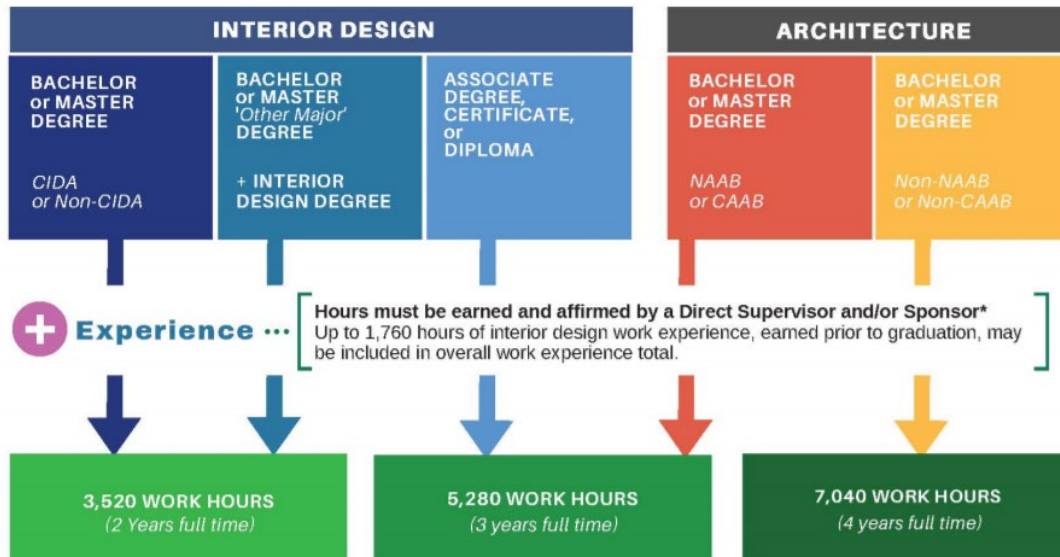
INTERIOR DESIGN

ARCHITECTURE

BACHELOR or MASTER DEGREE

CIDA or Non-CIDA

BACHELOR or MASTER 'Other Major' DEGREE

+ INTERIOR DESIGN DEGREE

ASSOCIATE DEGREE, CERTIFICATE, or DIPLOMA

BACHELOR or MASTER DEGREE

NAAB or CAAB

BACHELOR or MASTER DEGREE

Non-NAAB or Non-CAAB

Experience ···

Hours must be earned and affirmed by a Direct Supervisor and/or Sponsor*
Up to 1,760 hours of interior design work experience, earned prior to graduation, may be included in overall work experience total.

3,520 WORK HOURS
(2 Years full time)

5,280 WORK HOURS
(3 years full time)

7,040 WORK HOURS
(4 years full time)